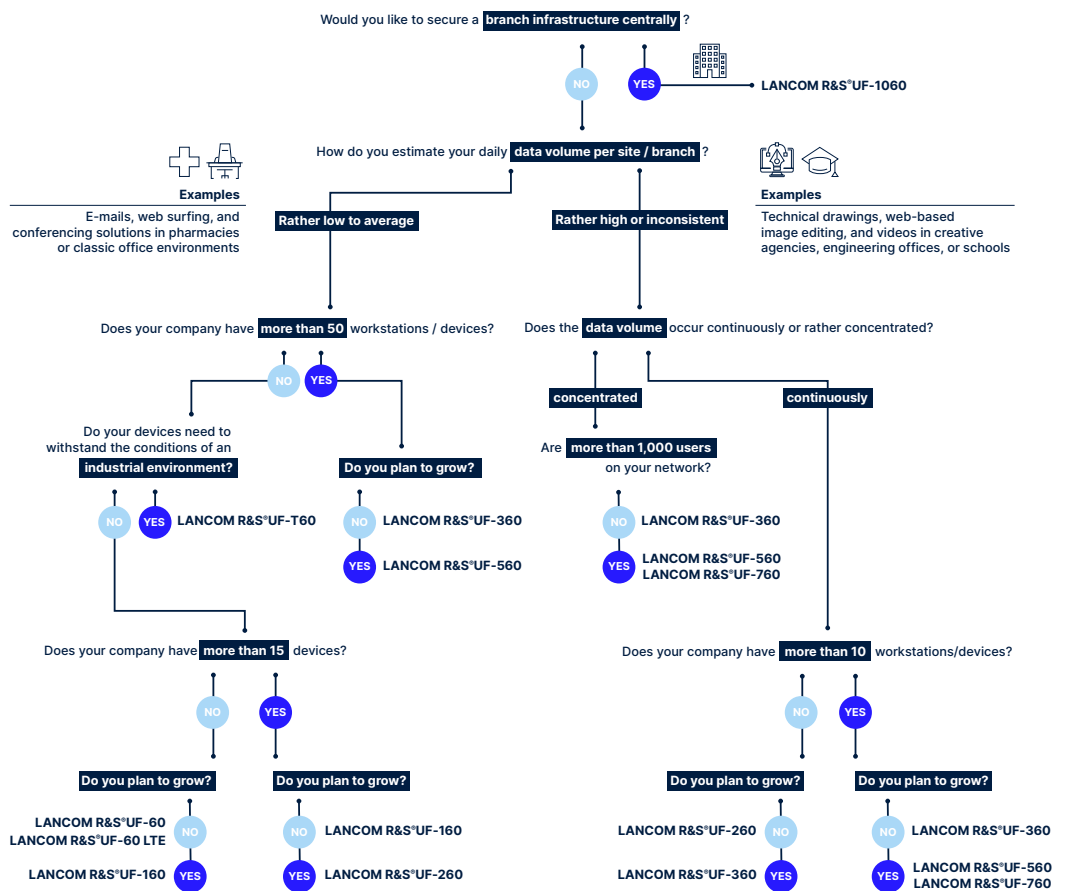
Would you like to secure a branch infrastructure centrally ?

NO

YES

LANCOM R&S®UF-1060

How do you estimate your daily data volume per site / branch ?

Examples

E-mails, web surfing, and conferencing solutions in pharmacies or classic office environments

Examples

Technical drawings, web-based image editing, and videos in creative agencies, engineering offices, or schools

Rather low to average

Rather high or inconsistent

Does your company have more than 50 workstations / devices?

NO

YES

Does the data volume occur continuously or rather concentrated?

concentrated

continuously

Do your devices need to withstand the conditions of an industrial environment?

Do you plan to grow?

Are more than 1,000 users on your network?

NO

YES

LANCOM R&S®UF-T60

NO

LANCOM R&S®UF-360

YES

LANCOM R&S®UF-560

NO

LANCOM R&S®UF-360

YES

LANCOM R&S®UF-560
LANCOM R&S®UF-760

Does your company have more than 15 devices?

Does your company have more than 10 workstations/devices?

NO

YES

NO

YES

Do you plan to grow?

Do you plan to grow?

Do you plan to grow?

Do you plan to grow?

LANCOM R&S®UF-60
LANCOM R&S®UF-60 LTE

NO

NO

LANCOM R&S®UF-160

LANCOM R&S®UF-260

NO

NO

LANCOM R&S®UF-360

LANCOM R&S®UF-160

YES

YES

LANCOM R&S®UF-260

LANCOM R&S®UF-360

YES

YES

LANCOM R&S®UF-560
LANCOM R&S®UF-760